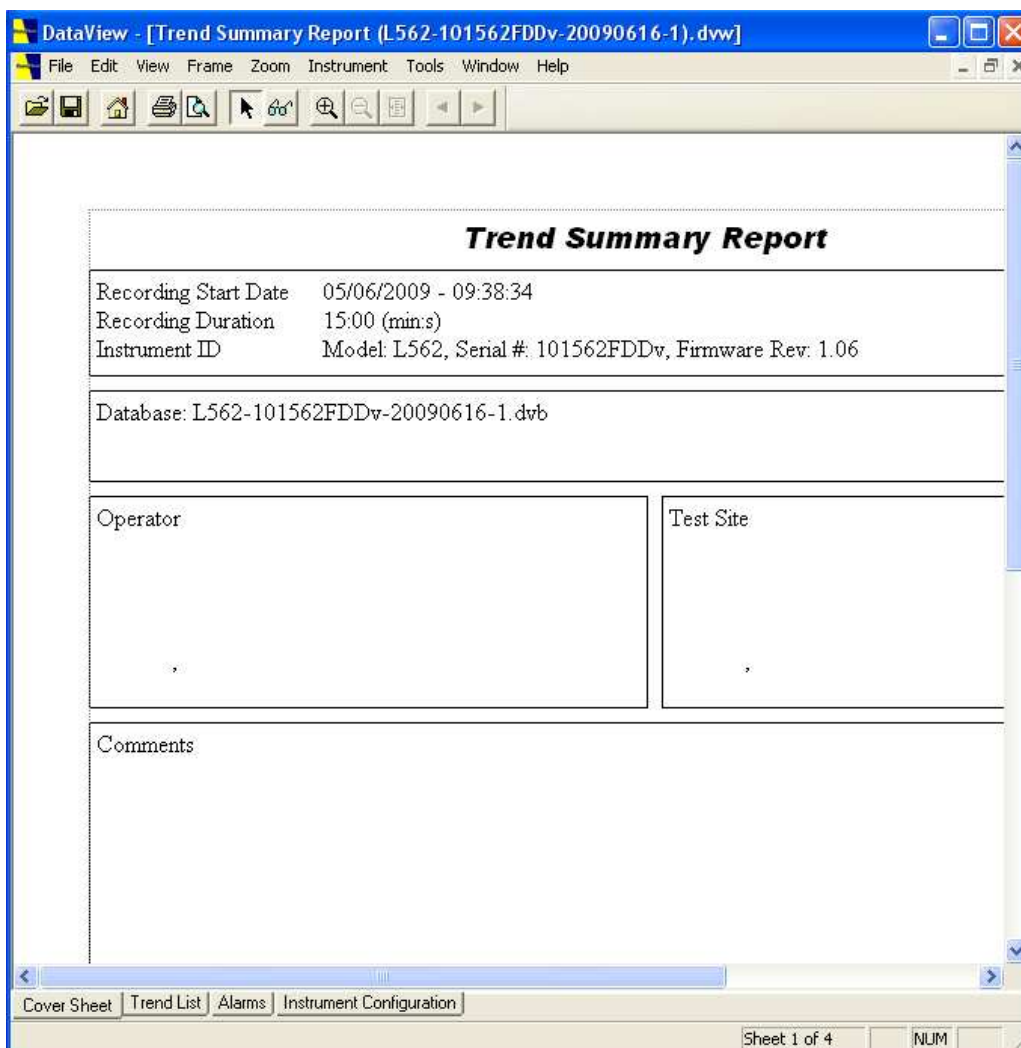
DataView - [Trend Summary Report (L562-101562FDDv-20090616-1).dvw]

File Edit View Frame Zoom Instrument Tools Window Help

Trend Summary Report

Recording Start Date 05/06/2009 - 09:38:34
Recording Duration 15:00 (min:s)
Instrument ID Model: L562, Serial #: 101562FDDv, Firmware Rev: 1.06

Database: L562-101562FDDv-20090616-1.dvb

Operator

,

Test Site

,

Comments

Cover Sheet | Trend List | Alarms | Instrument Configuration

Sheet 1 of 4 NUM